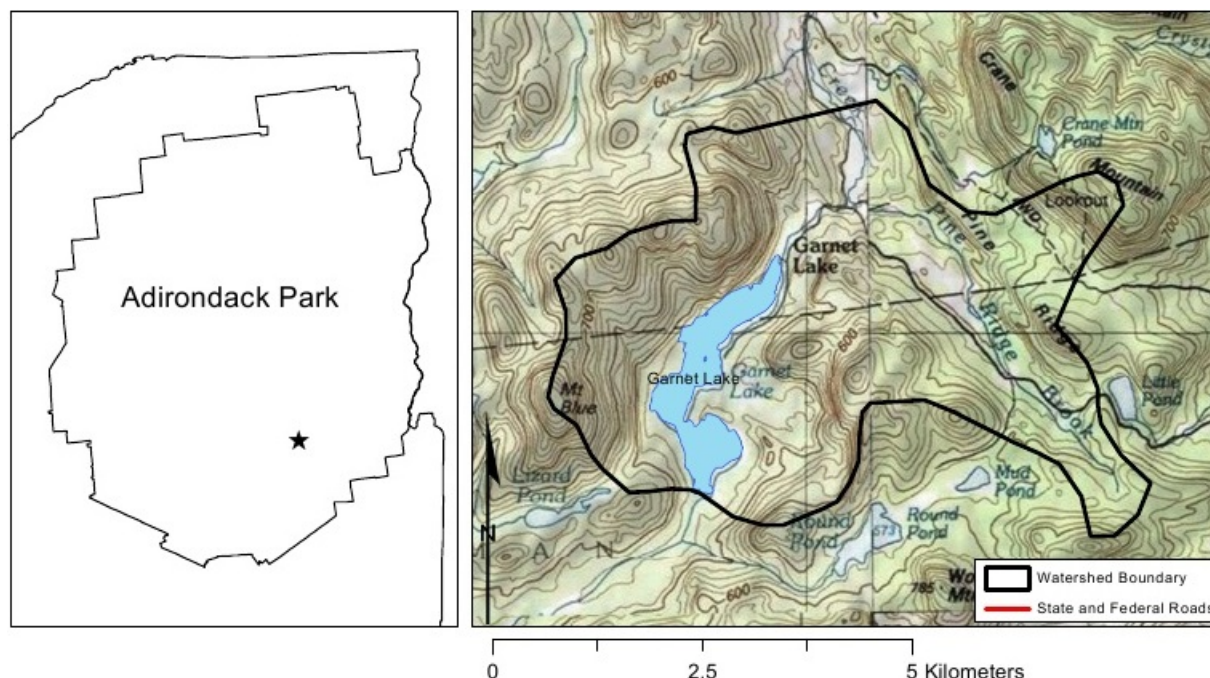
Adirondack Park

Crane
Crys
Crane Mtn Pond
Mountain
Lookout
Cree
600
Garnet Lake
Pine
Ridge
Brook
Little Pond
700
Mt Blue
Garnet Lake
Garnet Lake
600
Lizard Pond
Mud Pond
Round Pond
Round Pond
673
N
A N
600
785
Wo Mt
Watershed Boundary
State and Federal Roads

0
2.5
5 Kilometers